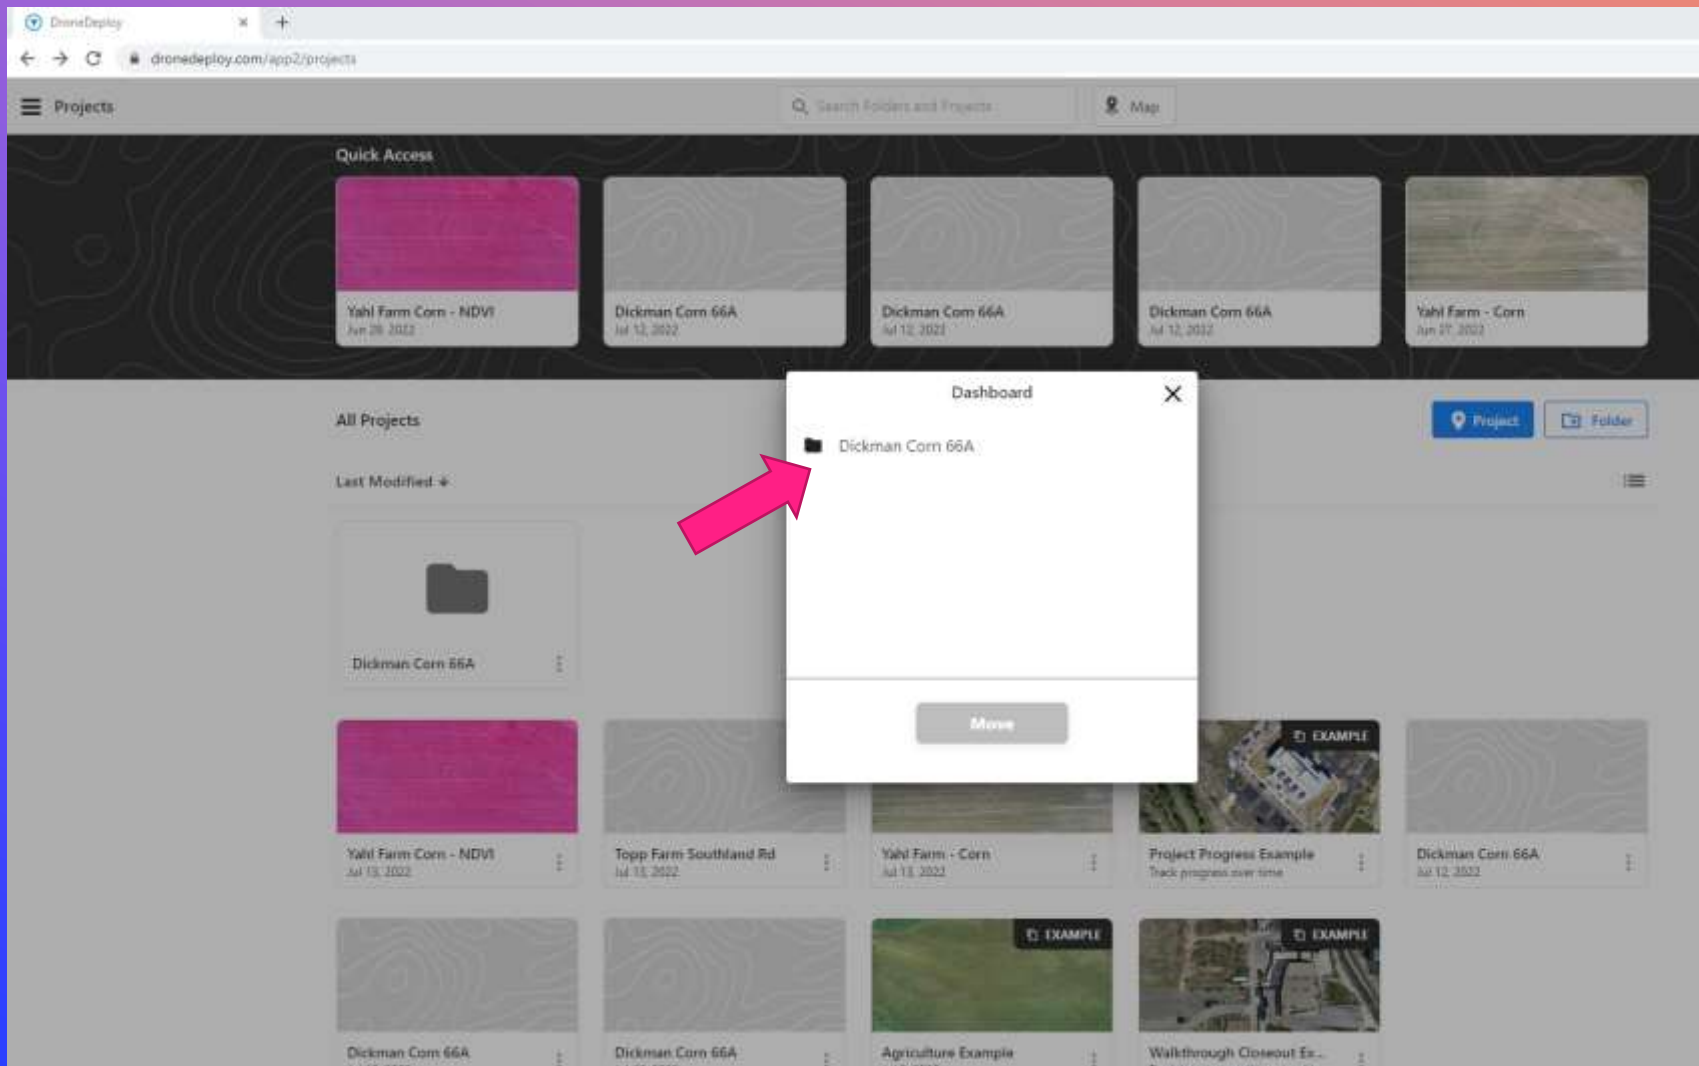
DroneDeploy ×
+
dronedeploy.com/app2/projects

Projects
Search Folders and Projects
Map

Quick Access
Yahl Farm Corn - NDVI
Jun 28, 2022
Dickman Corn 66A
Jul 12, 2022
Dickman Corn 66A
Jul 12, 2022
Dickman Corn 66A
Jul 12, 2022
Yahl Farm - Corn
Jun 27, 2022

All Projects
Project
Folder
Last Modified

Dashboard
Dickman Corn 66A
Move

Dickman Corn 66A

Yahl Farm Corn - NDVI
Jul 13, 2022
Topp Farm Southland Rd
Jul 13, 2022
Yahl Farm - Corn
Jul 13, 2022
EXAMPLE
Project Progress Example
Track progress over time
Dickman Corn 66A
Jul 12, 2022

Dickman Corn 66A
Dickman Corn 66A
EXAMPLE
Agriculture Example
EXAMPLE
Walkthrough Closeout Ex...